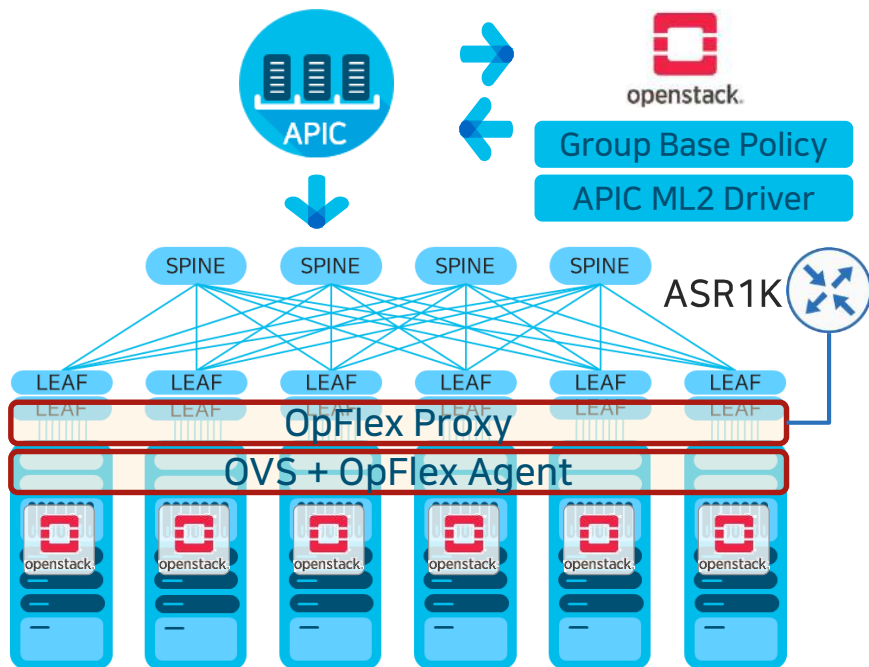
APIC

openstack.

Group Base Policy

APIC ML2 Driver

SPINE SPINE SPINE SPINE

ASR1K

LEAF LEAF LEAF LEAF LEAF LEAF

LEAF LEAF LEAF LEAF LEAF LEAF

OpFlex Proxy

OVS + OpFlex Agent

openstack. openstack. openstack. openstack. openstack. openstack.